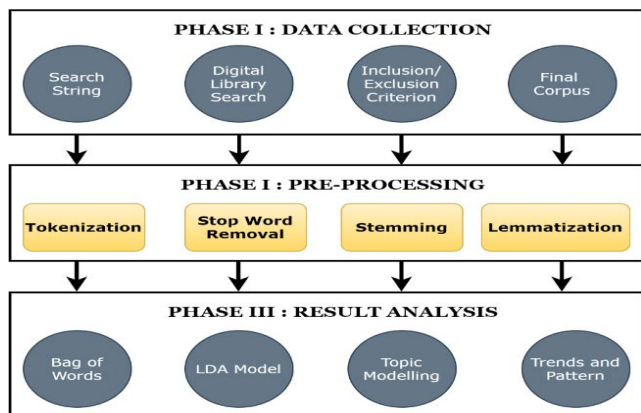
PHASE I : DATA COLLECTION

Search String

Digital Library Search

Inclusion/ Exclusion Criterion

Final Corpus

PHASE I : PRE-PROCESSING

Tokenization

Stop Word Removal

Stemming

Lemmatization

PHASE III : RESULT ANALYSIS

Bag of Words

LDA Model

Topic Modelling

Trends and Pattern